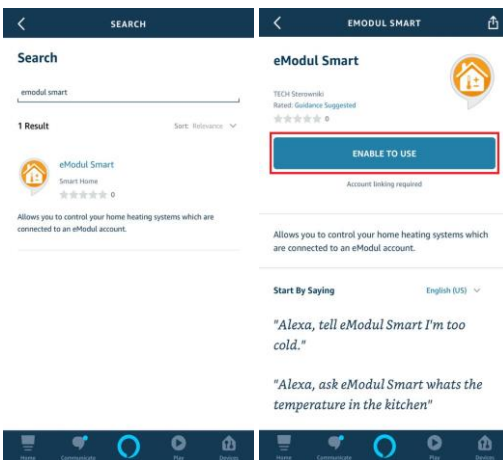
SEARCH

Search

emodul smart

1 Result

Sort: Relevance

eModul Smart

Smart Home

0

Allows you to control your home heating systems which are connected to an eModul account.

Home Communicate Play Devices

EMODUL SMART

eModul Smart

TECH Sterowniki

Rated: Guidance Suggested

0

ENABLE TO USE

Account linking required

Allows you to control your home heating systems which are connected to an eModul account.

Start By Saying

English (US)

"Alexa, tell eModul Smart I'm too cold."

"Alexa, ask eModul Smart whats the temperature in the kitchen"

Home Communicate Play Devices